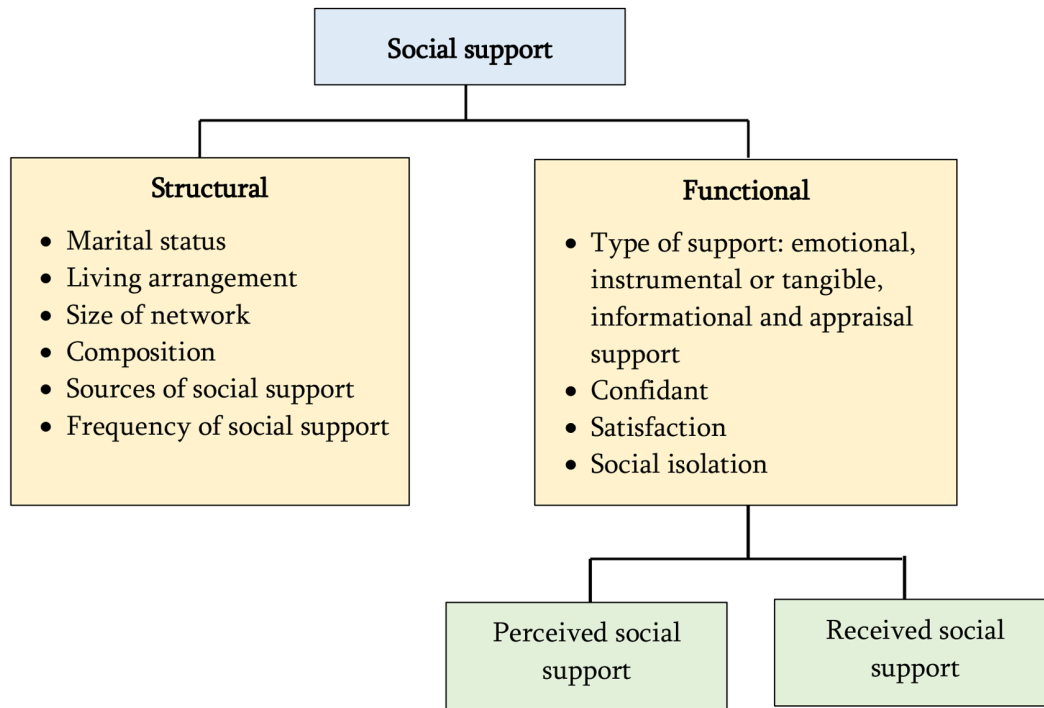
Social support

Structural

- Marital status
- Living arrangement
- Size of network
- Composition
- Sources of social support
- Frequency of social support

Functional

- Type of support: emotional, instrumental or tangible, informational and appraisal support
- Confidant
- Satisfaction
- Social isolation

Perceived social support

Received social support